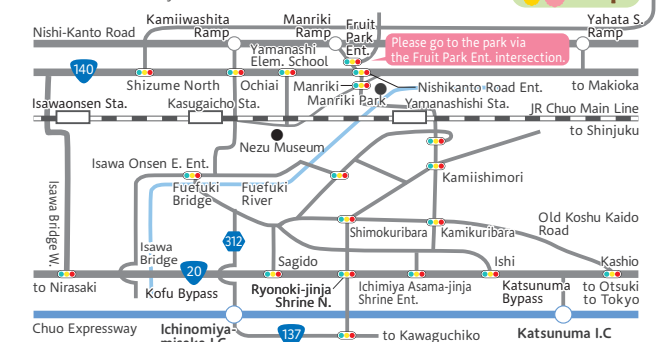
Nishi-Kanto Road
Kamiiwashita Ramp
Manriki Ramp
Fruit Park Ent.
Yahata S. Ramp
Please go to the park via the Fruit Park Ent. intersection.
140
Shizume North
Ochiai
Yamanashi Elem. School
Nishikanto Road Ent.
to Makioka
Isawaonsen Sta.
Kasugaicho Sta.
Manriki
Manriki Park
Yamanashishi Sta.
JR Chuo Main Line
to Shinjuku
Nezu Museum
Isawa Onsen E. Ent.
Kamiishimori
Fuefuki Bridge
Fuefuki River
Isawa Bridge W.
Old Koshu Kaido Road
312
Shimokuribara
Kamikuribara
Isawa Bridge
Sagido
Ishi
Kashio
to Nirasaki
20
Kofu Bypass
Ryonoki-jinja Shrine N.
Ichimiya Asama-jinja Shrine Ent.
Katsunuma Bypass
to Otsuki to Tokyo
Chuo Expressway
Ichinomiya-misaka I.C
137
to Kawaguchiko
Katsunuma I.C